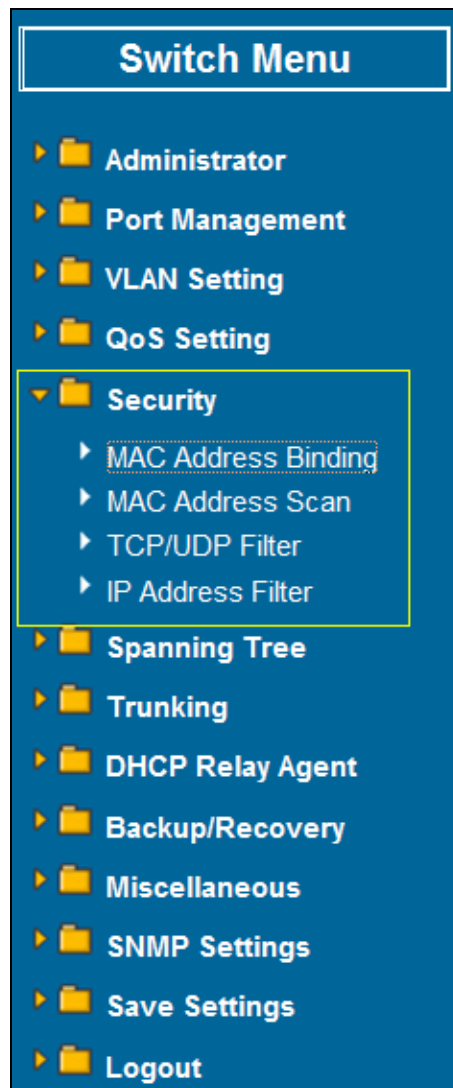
Switch Menu

Administrator

Port Management

VLAN Setting

QoS Setting

Security

MAC Address Binding

MAC Address Scan

TCP/UDP Filter

IP Address Filter

Spanning Tree

Trunking

DHCP Relay Agent

Backup/Recovery

Miscellaneous

SNMP Settings

Save Settings

Logout